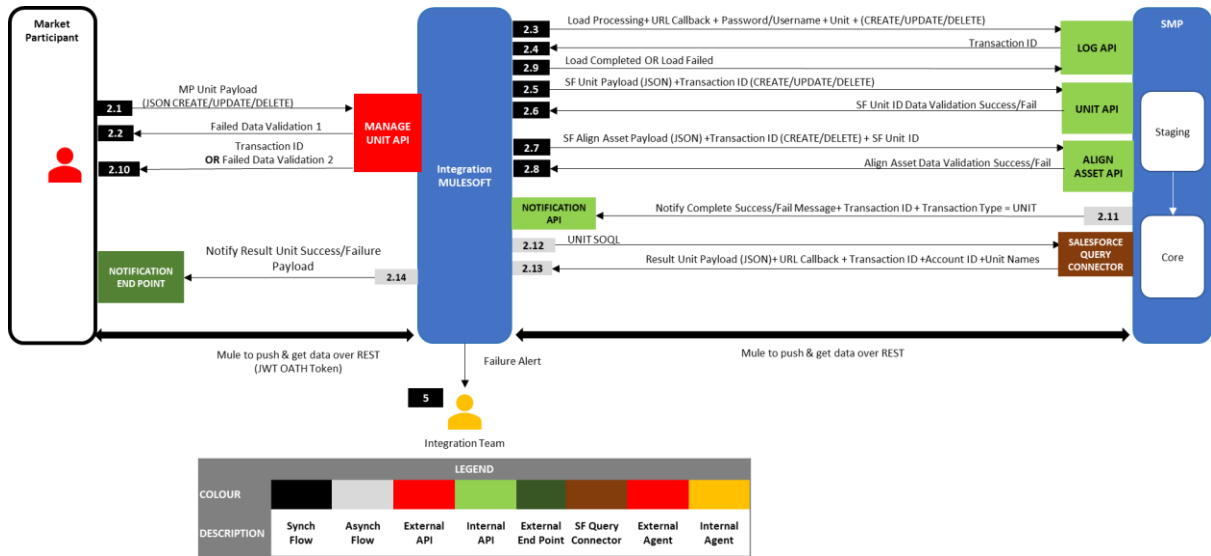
Market Participant

MP Unit Payload (JSON CREATE/UPDATE/DELETE)
2.1
2.2
Failed Data Validation 1
Transaction ID
OR Failed Data Validation 2
2.10

MANAGE UNIT API

Notify Result Unit Success/Failure Payload
2.14
NOTIFICATION END POINT

Integration MULESOFT

2.3
Load Processing+ URL Callback + Password/Username + Unit + (CREATE/UPDATE/DELETE)
2.4
Transaction ID
2.9
Load Completed OR Load Failed
LOG API
2.5
SF Unit Payload (JSON) +Transaction ID (CREATE/UPDATE/DELETE)
2.6
SF Unit ID Data Validation Success/Fail
UNIT API
2.7
SF Align Asset Payload (JSON) +Transaction ID (CREATE/DELETE) + SF Unit ID
2.8
Align Asset Data Validation Success/Fail
ALIGN ASSET API
NOTIFICATION API
Notify Complete Success/Fail Message+ Transaction ID + Transaction Type = UNIT
2.11
2.12
UNIT SOQL
2.13
Result Unit Payload (JSON)+ URL Callback + Transaction ID +Account ID +Unit Names
SALESFORCE QUERY CONNECTOR

SMP
Staging
Core

Mule to push & get data over REST (JWT OATH Token)
Mule to push & get data over REST
Failure Alert
5
Integration Team

| LEGEND | | | | | | | | |
|---|---|---|---|---|---|---|---|---|
| COLOUR | | | | | | | | |
| DESCRIPTION | Synch Flow | Asynch Flow | External API | Internal API | External End Point | SF Query Connector | External Agent | Internal Agent |